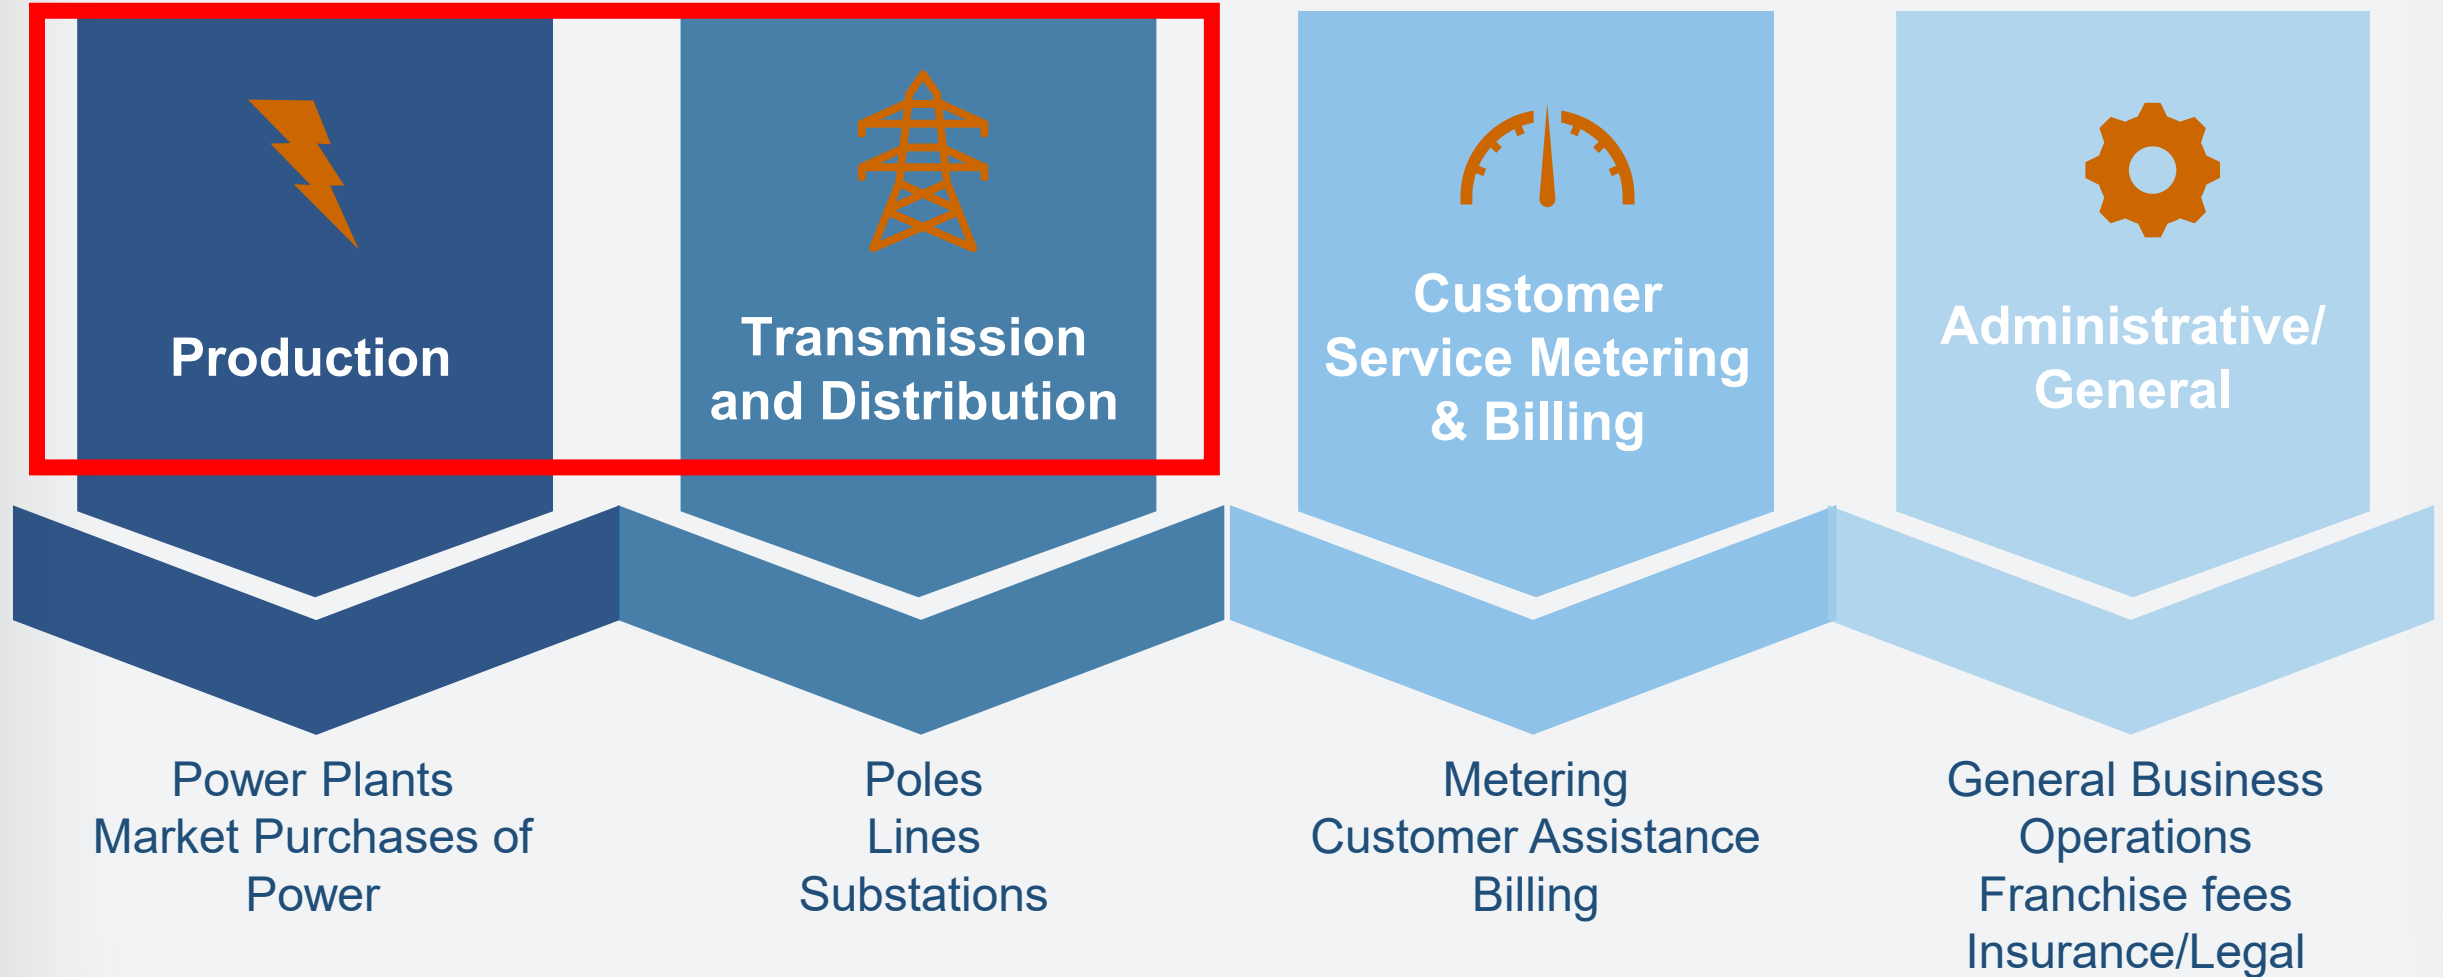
Production

Transmission and Distribution

Customer Service Metering & Billing

Administrative/ General

Power Plants
Market Purchases of Power

Poles
Lines
Substations

Metering
Customer Assistance
Billing

General Business Operations
Franchise fees
Insurance/Legal